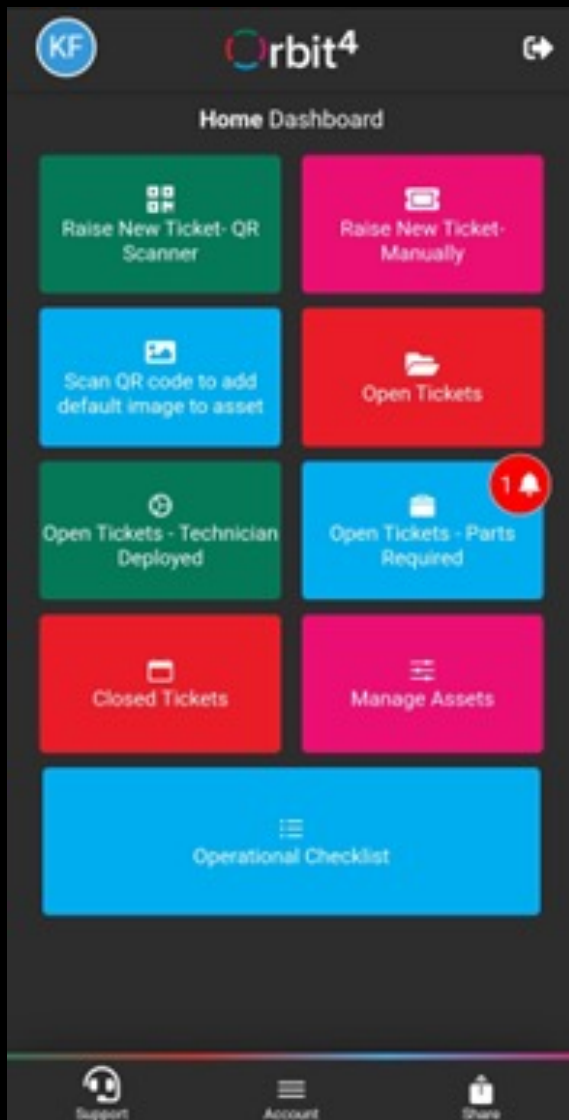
KF

Orbit$^4$

Home Dashboard

Raise New Ticket- QR Scanner

Raise New Ticket- Manually

Scan QR code to add default image to asset

Open Tickets

Open Tickets - Technician Deployed

Open Tickets - Parts Required

1

Closed Tickets

Manage Assets

Operational Checklist

Support

Account

Share